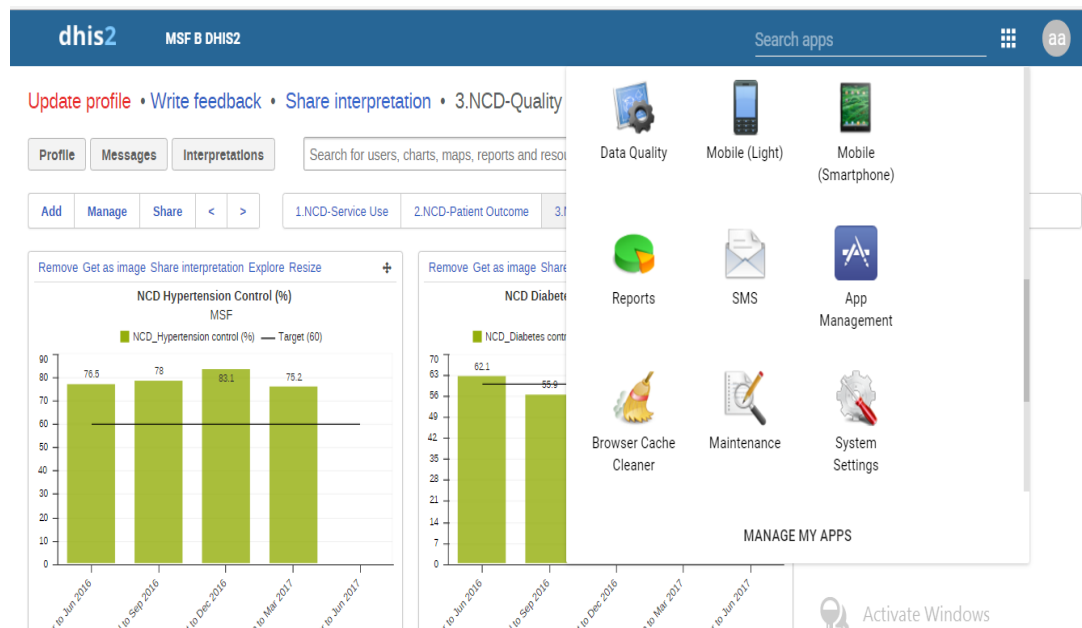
dhis2 MSF B DHIS2

Search apps

aa

Update profile • Write feedback • Share interpretation • 3.NCD-Quality

Profile Messages Interpretations

Search for users, charts, maps, reports and resou

Add Manage Share < >

1.NCD-Service Use 2.NCD-Patient Outcome 3.

Remove Get as image Share interpretation Explore Resize

NCD Hypertension Control (%)
MSF

NCD_Hypertension control (%) — Target (60)

90 80 70 60 50 40 30 20 10 0

76.5 78 83.1 75.2

to Jun 2016 to Sep 2016 to Dec 2016 to Mar 2017 to Jun 2017

Remove Get as image Share

NCD Diabete

NCD_Diabetes contr

70 63 56 49 42 35 28 21 14 7 0

62.1 55.9

to Jun 2016 to Sep 2016 to Dec 2016 to Mar 2017 to Jun 2017

Data Quality Mobile (Light) Mobile (Smartphone)

Reports SMS App Management

Browser Cache Cleaner Maintenance System Settings

MANAGE MY APPS

Activate Windows